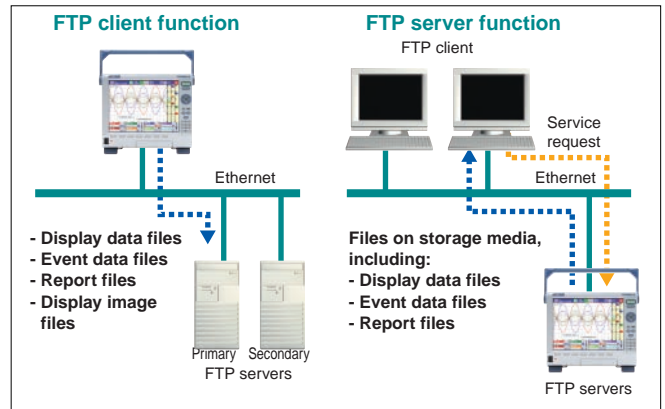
FTP client function

Ethernet

- Display data files
- Event data files
- Report files
- Display image files

Primary Secondary
FTP servers

FTP server function

FTP client

Service request

Ethernet

Files on storage media, including:
- Display data files
- Event data files
- Report files

FTP servers